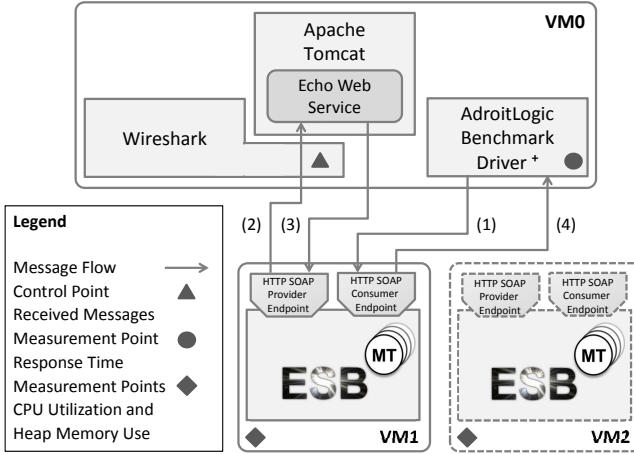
VM0

Apache Tomcat

Echo Web Service

Wireshark

AdroitLogic Benchmark Driver $^+$

Legend

Message Flow

Control Point Received Messages

Measurement Point Response Time

Measurement Points CPU Utilization and Heap Memory Use

(2)

(3)

(1)

(4)

HTTP SOAP Provider Endpoint

HTTP SOAP Consumer Endpoint

MT

ESB

VM1

HTTP SOAP Provider Endpoint

HTTP SOAP Consumer Endpoint

MT

ESB

VM2